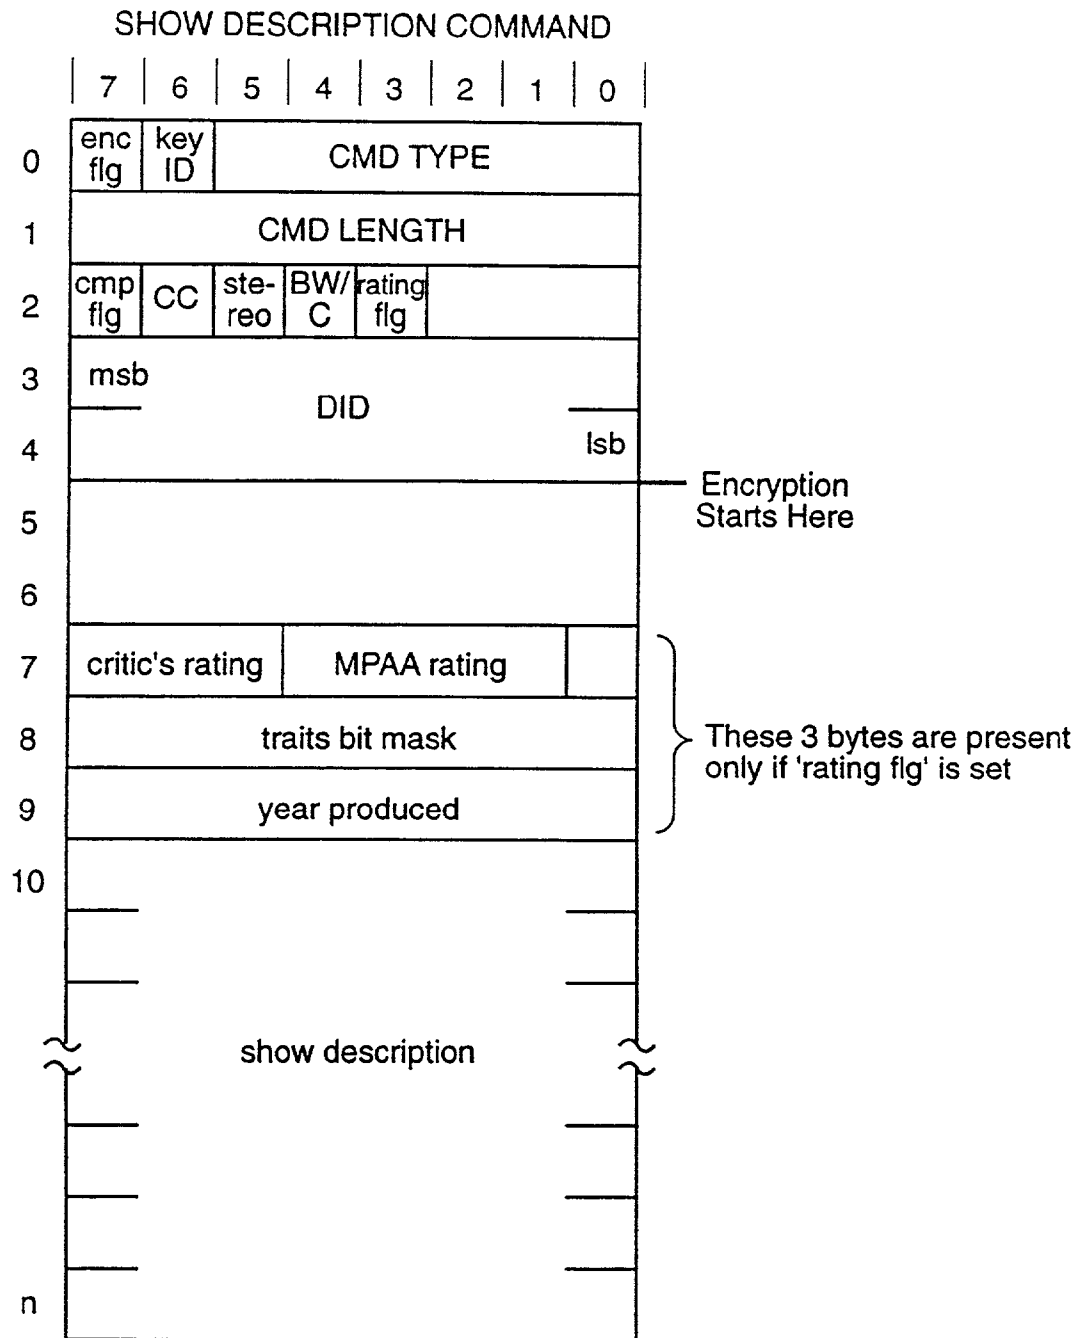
SHOW DESCRIPTION COMMAND

7 6 5 4 3 2 1 0

0 enc flg key ID CMD TYPE

1 CMD LENGTH

2 cmp flg CC ste-reo BW/C rating flg

3 msb

DID

4 lsb

Encryption Starts Here

5

6

7 critic's rating MPAA rating

8 traits bit mask

These 3 bytes are present only if 'rating flg' is set

9 year produced

10

show description

n